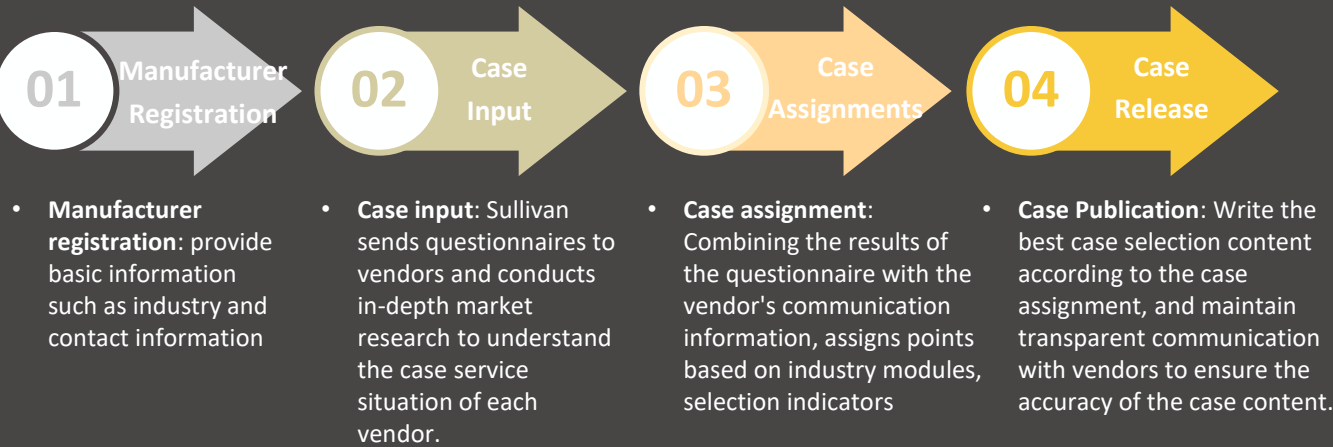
01 Manufacturer Registration

02 Case Input

03 Case Assignments

04 Case Release

• **Manufacturer registration**: provide basic information such as industry and contact information

• **Case input**: Sullivan sends questionnaires to vendors and conducts in-depth market research to understand the case service situation of each vendor.

• **Case assignment**: Combining the results of the questionnaire with the vendor's communication information, assigns points based on industry modules, selection indicators

• **Case Publication**: Write the best case selection content according to the case assignment, and maintain transparent communication with vendors to ensure the accuracy of the case content.